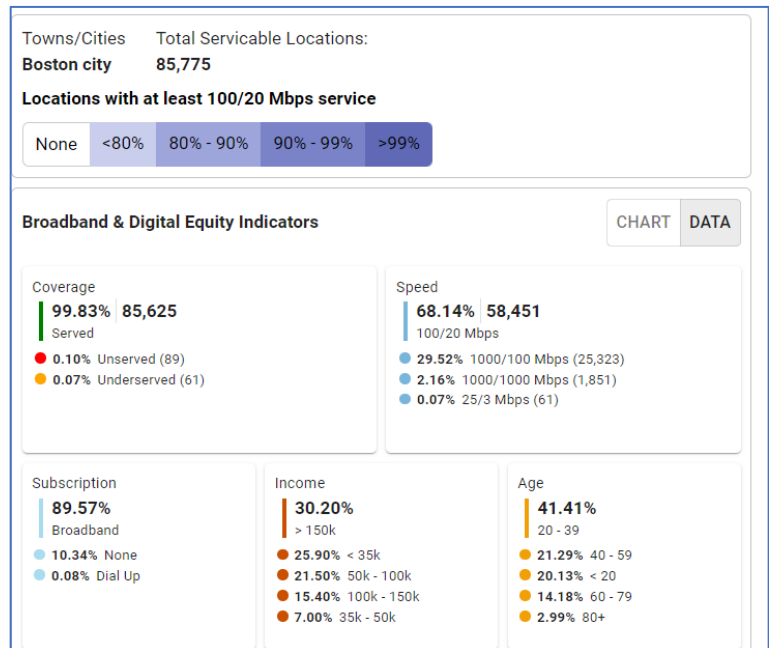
Towns/Cities
Boston city

Total Servicable Locations:
85,775

Locations with at least 100/20 Mbps service

None | <80% | 80% - 90% | 90% - 99% | >99%

Broadband & Digital Equity Indicators

CHART DATA

Coverage
99.83% | 85,625
Served
0.10% Unserved (89)
0.07% Underserved (61)

Speed
68.14% | 58,451
100/20 Mbps
29.52% 1000/100 Mbps (25,323)
2.16% 1000/1000 Mbps (1,851)
0.07% 25/3 Mbps (61)

Subscription
89.57%
Broadband
10.34% None
0.08% Dial Up

Income
30.20%
> 150k
25.90% < 35k
21.50% 50k - 100k
15.40% 100k - 150k
7.00% 35k - 50k

Age
41.41%
20 - 39
21.29% 40 - 59
20.13% < 20
14.18% 60 - 79
2.99% 80+